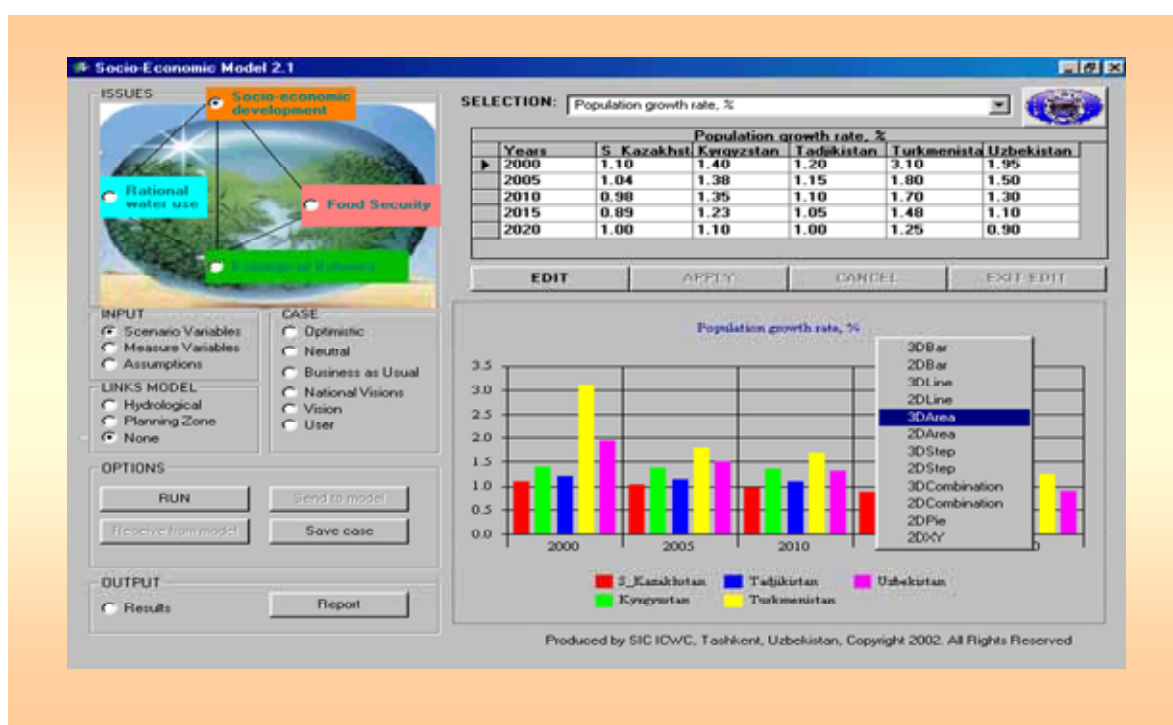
Socio-Economic Model 2.1

ISSUES
Socio-economic development
Rational water use
Food Security
Ecological Balance

SELECTION: Population growth rate, %

| Population growth rate, % | | | | | |
|---|---|---|---|---|---|
| Years | S_Kazakhst | Kyrgyzstan | Tadjikistan | Turkmenista | Uzbekistan |
| 2000 | 1.10 | 1.40 | 1.20 | 3.10 | 1.95 |
| 2005 | 1.04 | 1.38 | 1.15 | 1.80 | 1.50 |
| 2010 | 0.98 | 1.35 | 1.10 | 1.70 | 1.30 |
| 2015 | 0.89 | 1.23 | 1.05 | 1.48 | 1.10 |
| 2020 | 1.00 | 1.10 | 1.00 | 1.25 | 0.90 |

EDIT
APPLY
CANCEL
EXIT EDIT

INPUT
Scenario Variables
Measure Variables
Assumptions

CASE
Optimistic
Neutral
Business as Usual
National Visions
Vision
User

LINKS MODEL
Hydrological
Planning Zone
None

OPTIONS
RUN
Send to model
Receive from model
Save case

OUTPUT
Results
Report

Population growth rate, %
3.5
3.0
2.5
2.0
1.5
1.0
0.5
0.0
2000
2005
2010
0

3DBar
2DBar
3DLine
2DLine
3DArea
2DArea
3DStep
2DStep
3DCombination
2DCombination
2DPie
2DXY

S_Kazakhstan
Tadjikistan
Uzbekistan
Kyrgyzstan
Turkmenistan

Produced by SIC ICWC, Tashkent, Uzbekistan, Copyright 2002. All Rights Reserved